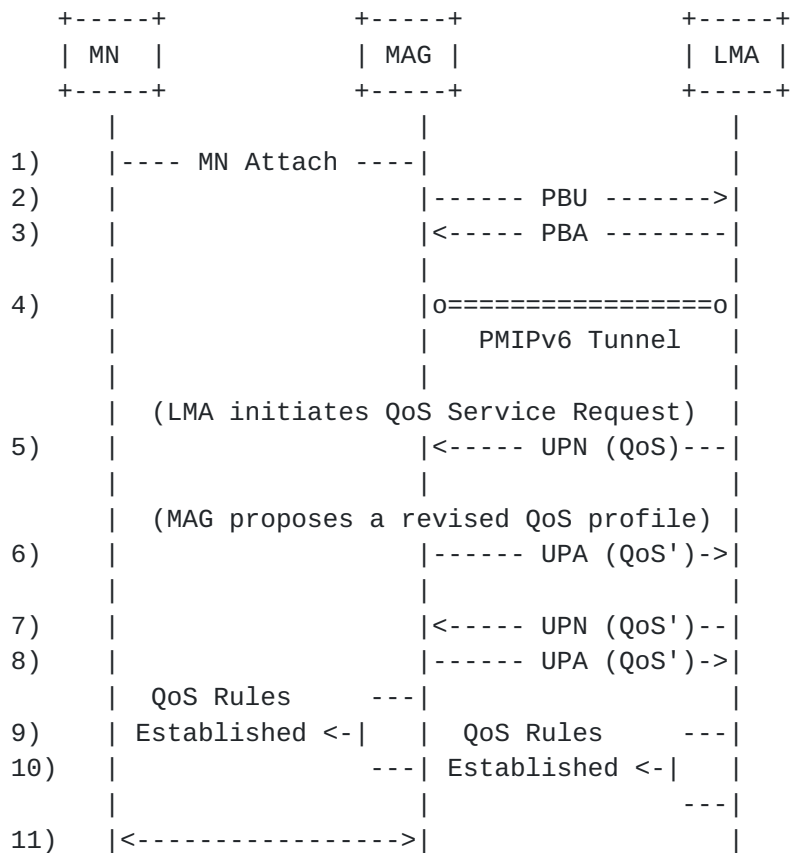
MN
MAG
LMA

1) MN Attach
2) PBU
3) PBA
4) PMIPv6 Tunnel
(LMA initiates QoS Service Request)
5) UPN (QoS)
(MAG proposes a revised QoS profile)
6) UPA (QoS')
7) UPN (QoS')
8) UPA (QoS')
QoS Rules
9) Established
QoS Rules
10) Established
11)